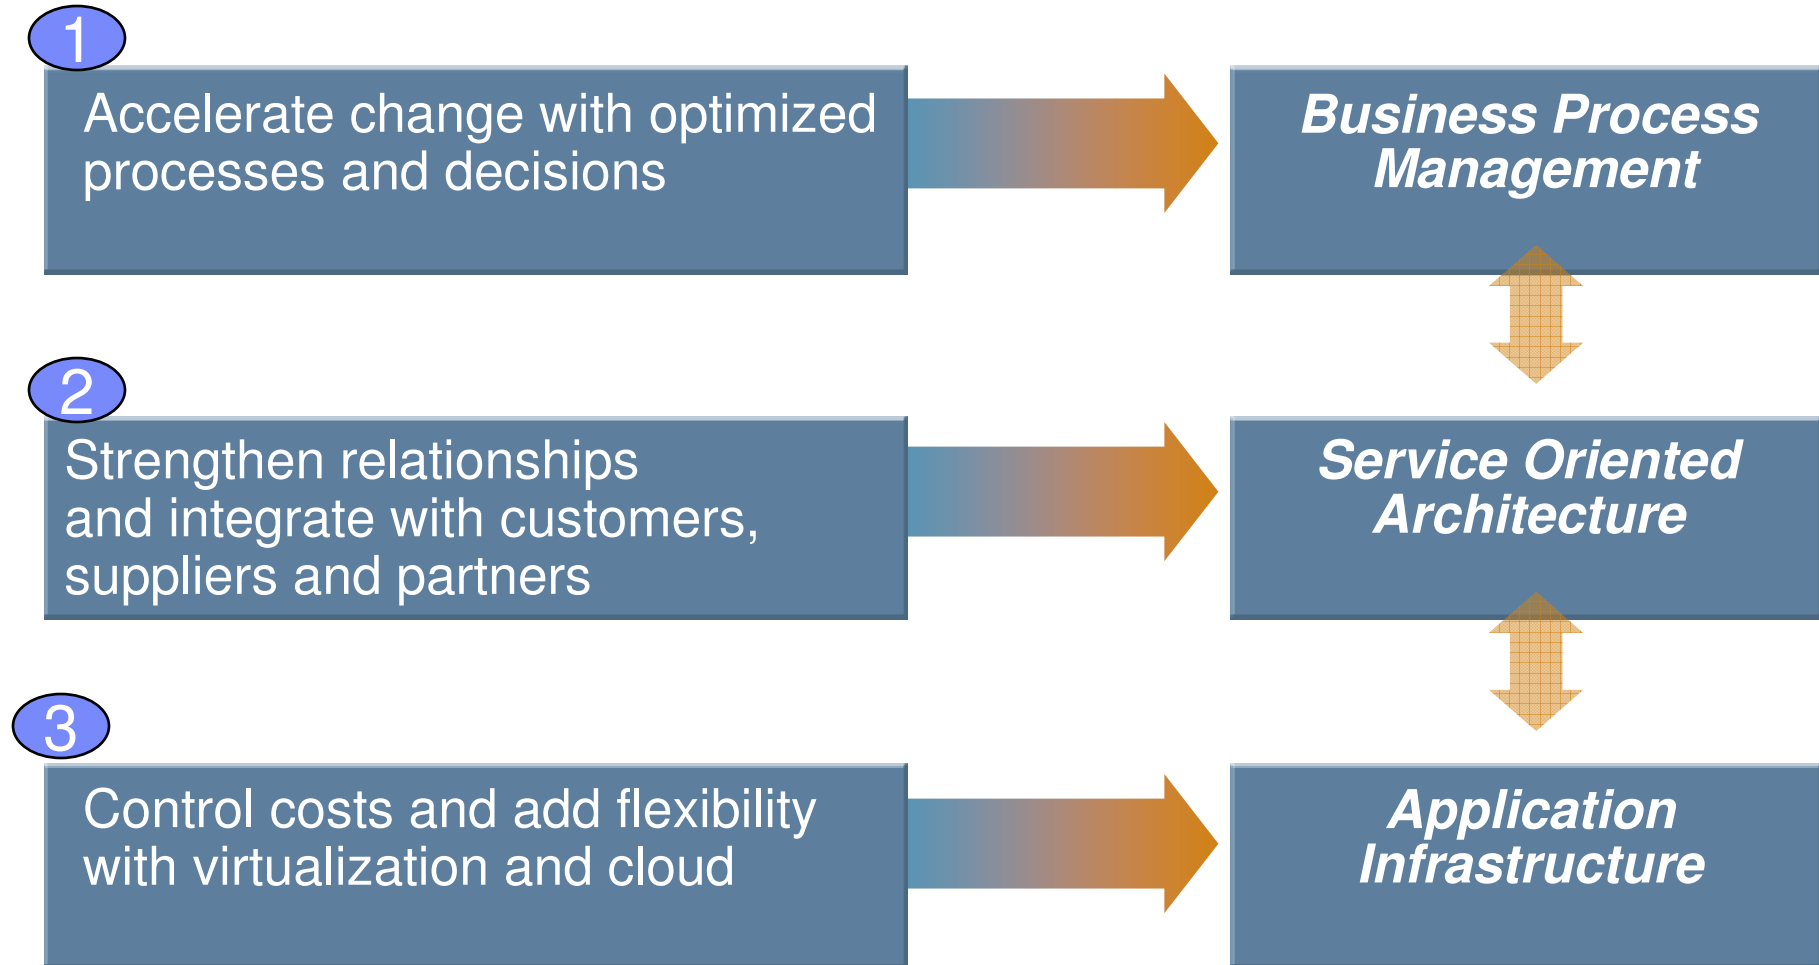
1

Accelerate change with optimized processes and decisions

Business Process Management

2

Strengthen relationships and integrate with customers, suppliers and partners

Service Oriented Architecture

3

Control costs and add flexibility with virtualization and cloud

Application Infrastructure